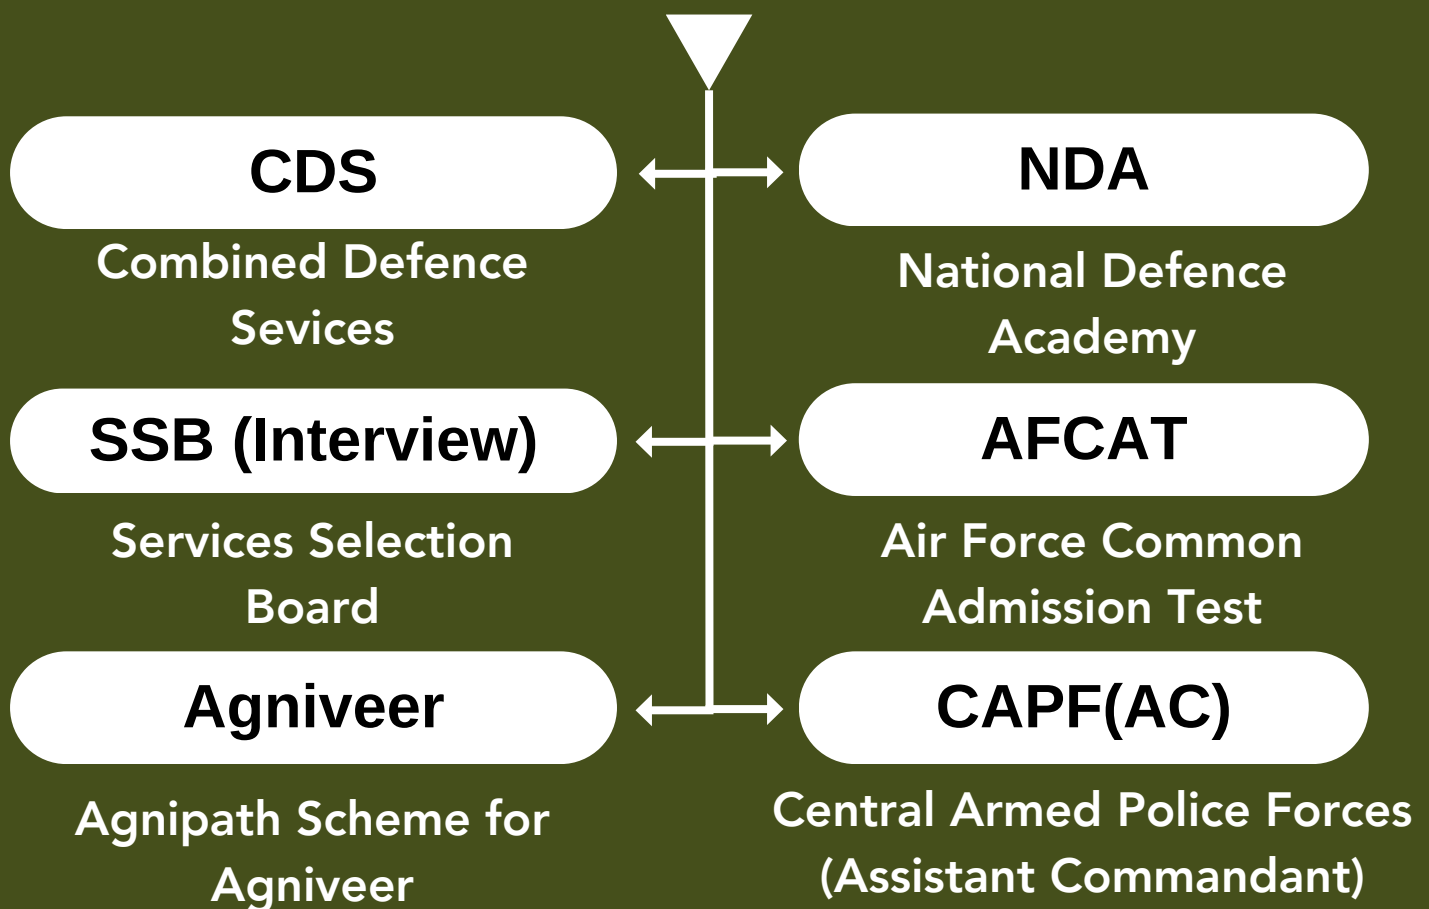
CDS

Combined Defence Sevices

NDA

National Defence Academy

SSB (Interview)

Services Selection Board

AFCAT

Air Force Common Admission Test

Agniveer

Agnipath Scheme for Agniveer

CAPF(AC)

Central Armed Police Forces (Assistant Commandant)